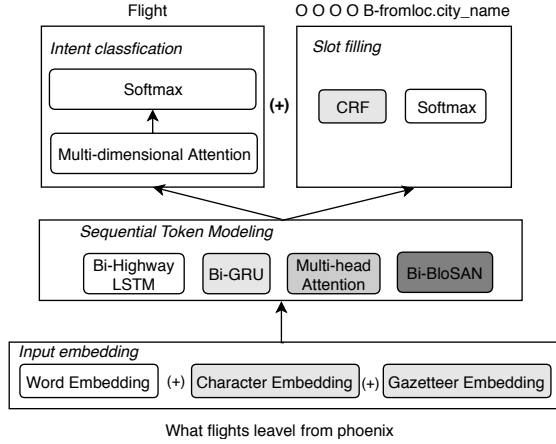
Flight

O O O O B-fromloc.city_name

Intent classfication

Softmax

Multi-dimensional Attention

(+)

Slot filling

CRF

Softmax

Sequential Token Modeling

Bi-Highway LSTM

Bi-GRU

Multi-head Attention

Bi-BloSAN

Input embedding

Word Embedding

(+)

Character Embedding

(+)

Gazetteer Embedding

What flights leavel from phoenix